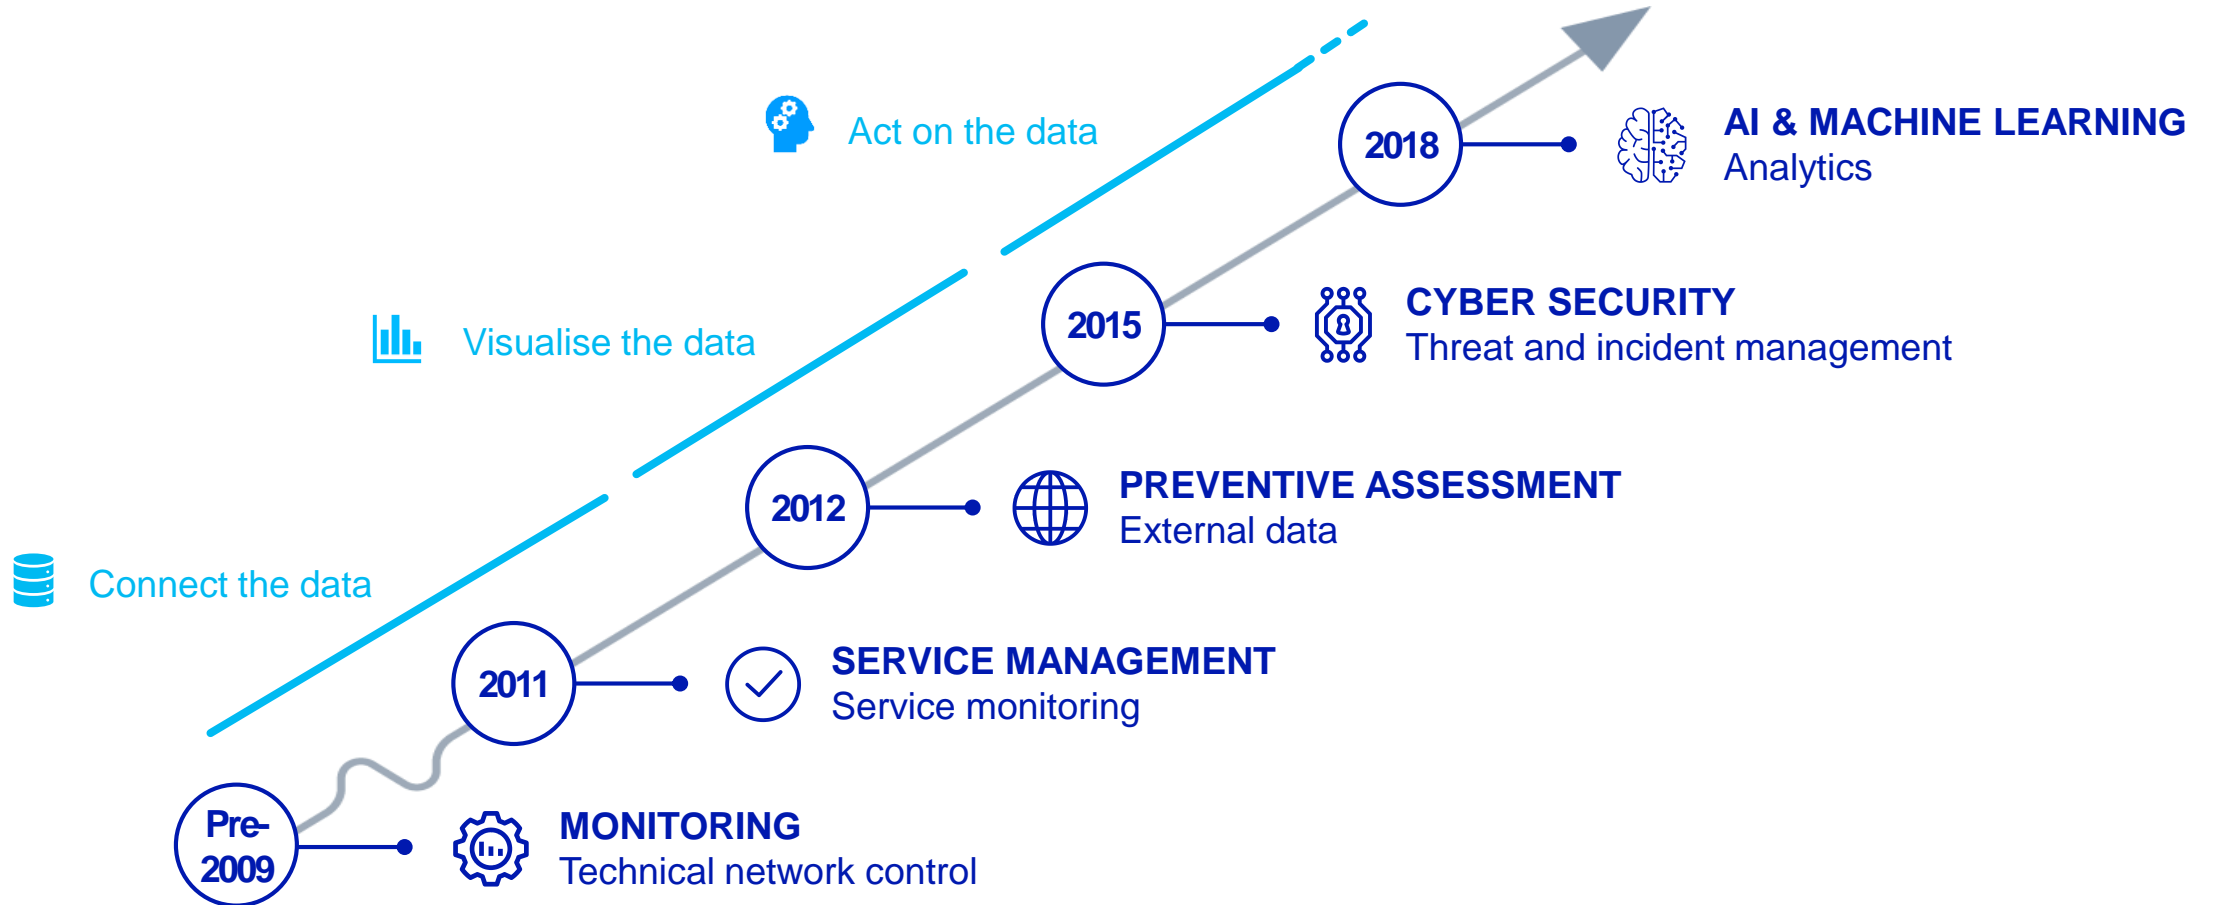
Act on the data

Visualise the data

Connect the data

2018

AI & MACHINE LEARNING
Analytics

2015

CYBER SECURITY
Threat and incident management

2012

PREVENTIVE ASSESSMENT
External data

2011

SERVICE MANAGEMENT
Service monitoring

Pre-2009

MONITORING
Technical network control